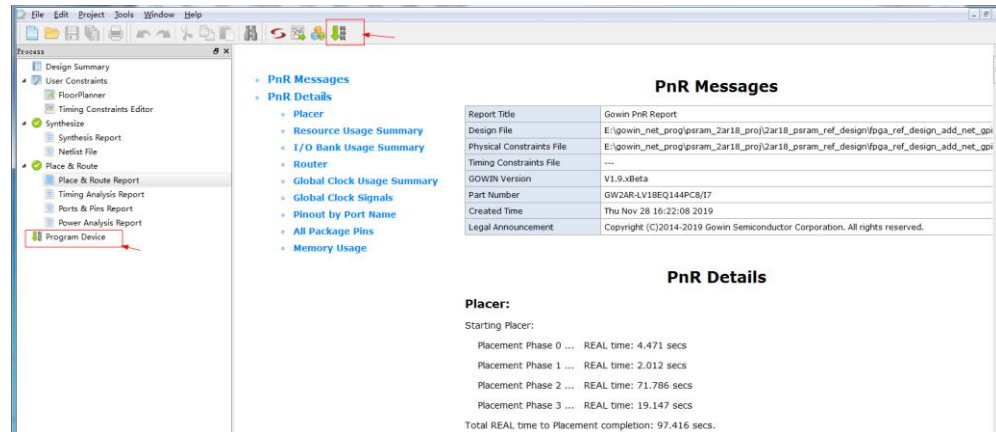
File Edit Project Tools Window Help

Process

Design Summary
User Constraints
FloorPlanner
Timing Constraints Editor
Synthesize
Synthesis Report
Netlist File
Place & Route
Place & Route Report
Timing Analysis Report
Ports & Pins Report
Power Analysis Report
Program Device

PnR Messages
PnR Details
Placer
Resource Usage Summary
I/O Bank Usage Summary
Router
Global Clock Usage Summary
Global Clock Signals
Pinout by Port Name
All Package Pins
Memory Usage

PnR Messages

| Report Title | Gowin PnR Report |
|---|---|
| Design File | E:\gowin_net_prog\psram_2ar18_proj\2ar18_psram_ref_design\fpga_ref_design_add_net_gp |
| Physical Constraints File | E:\gowin_net_prog\psram_2ar18_proj\2ar18_psram_ref_design\fpga_ref_design_add_net_gp |
| Timing Constraints File | --- |
| GOWIN Version | V1.9.xBeta |
| Part Number | GW2AR-LV18EQ144PC8/I7 |
| Created Time | Thu Nov 28 16:22:08 2019 |
| Legal Announcement | Copyright (C)2014-2019 Gowin Semiconductor Corporation. All rights reserved. |

PnR Details

Placer:

Starting Placer:

Placement Phase 0 ... REAL time: 4.471 secs

Placement Phase 1 ... REAL time: 2.012 secs

Placement Phase 2 ... REAL time: 71.786 secs

Placement Phase 3 ... REAL time: 19.147 secs

Total REAL time to Placement completion: 97.416 secs.